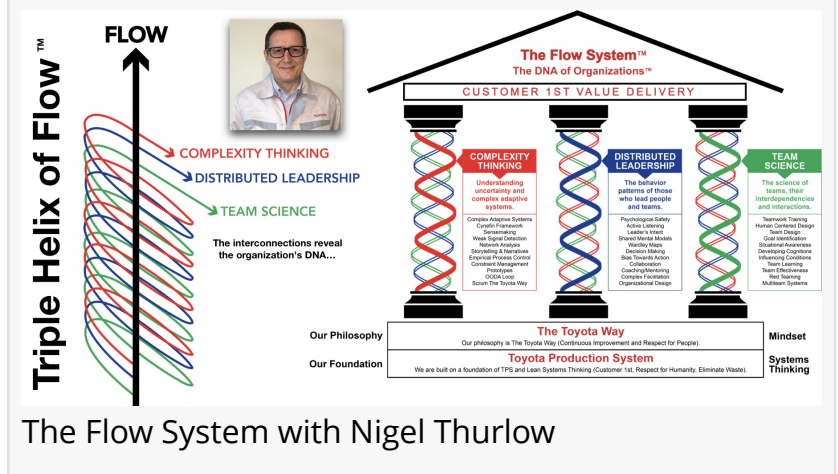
Triple Helix of Flow™

FLOW

COMPLEXITY THINKING
DISTRIBUTED LEADERSHIP
TEAM SCIENCE

The interconnections reveal the organization's DNA...

The Flow System™
The DNA of Organizations™

CUSTOMER 1ST VALUE DELIVERY

COMPLEXITY THINKING
Understanding uncertainty and complex adaptive systems.

Complex Adaptive Systems
Cynefin Framework
Sensemaking
Weak Signal Detection
Network Analysis
Storytelling & Narratives
Empirical Process Control
Constraint Management
Prototypes
OODA Loop
Scrum The Toyota Way

DISTRIBUTED LEADERSHIP
The behavior patterns of those who lead people and teams.

Psychological Safety
Active Listening
Leader's Intent
Shared Mental Models
Wardley Maps
Decision Making
Bias Towards Action
Collaboration
Coaching/Mentoring
Complex Facilitation
Organizational Design

TEAM SCIENCE
The science of teams, their interdependencies and interactions.

Teamwork Training
Human Centered Design
Team Design
Goal Identification
Situational Awareness
Developing Cognitions
Influencing Conditions
Team Learning
Team Effectiveness
Red Teaming
Multiteam Systems

Our Philosophy
The Toyota Way
Our philosophy is The Toyota Way (Continuous Improvement and Respect for People).
Mindset

Our Foundation
Toyota Production System
We are built on a foundation of TPS and Lean Systems Thinking (Customer 1st, Respect for Humanity, Eliminate Waste).
Systems Thinking

The Flow System with Nigel Thurlow